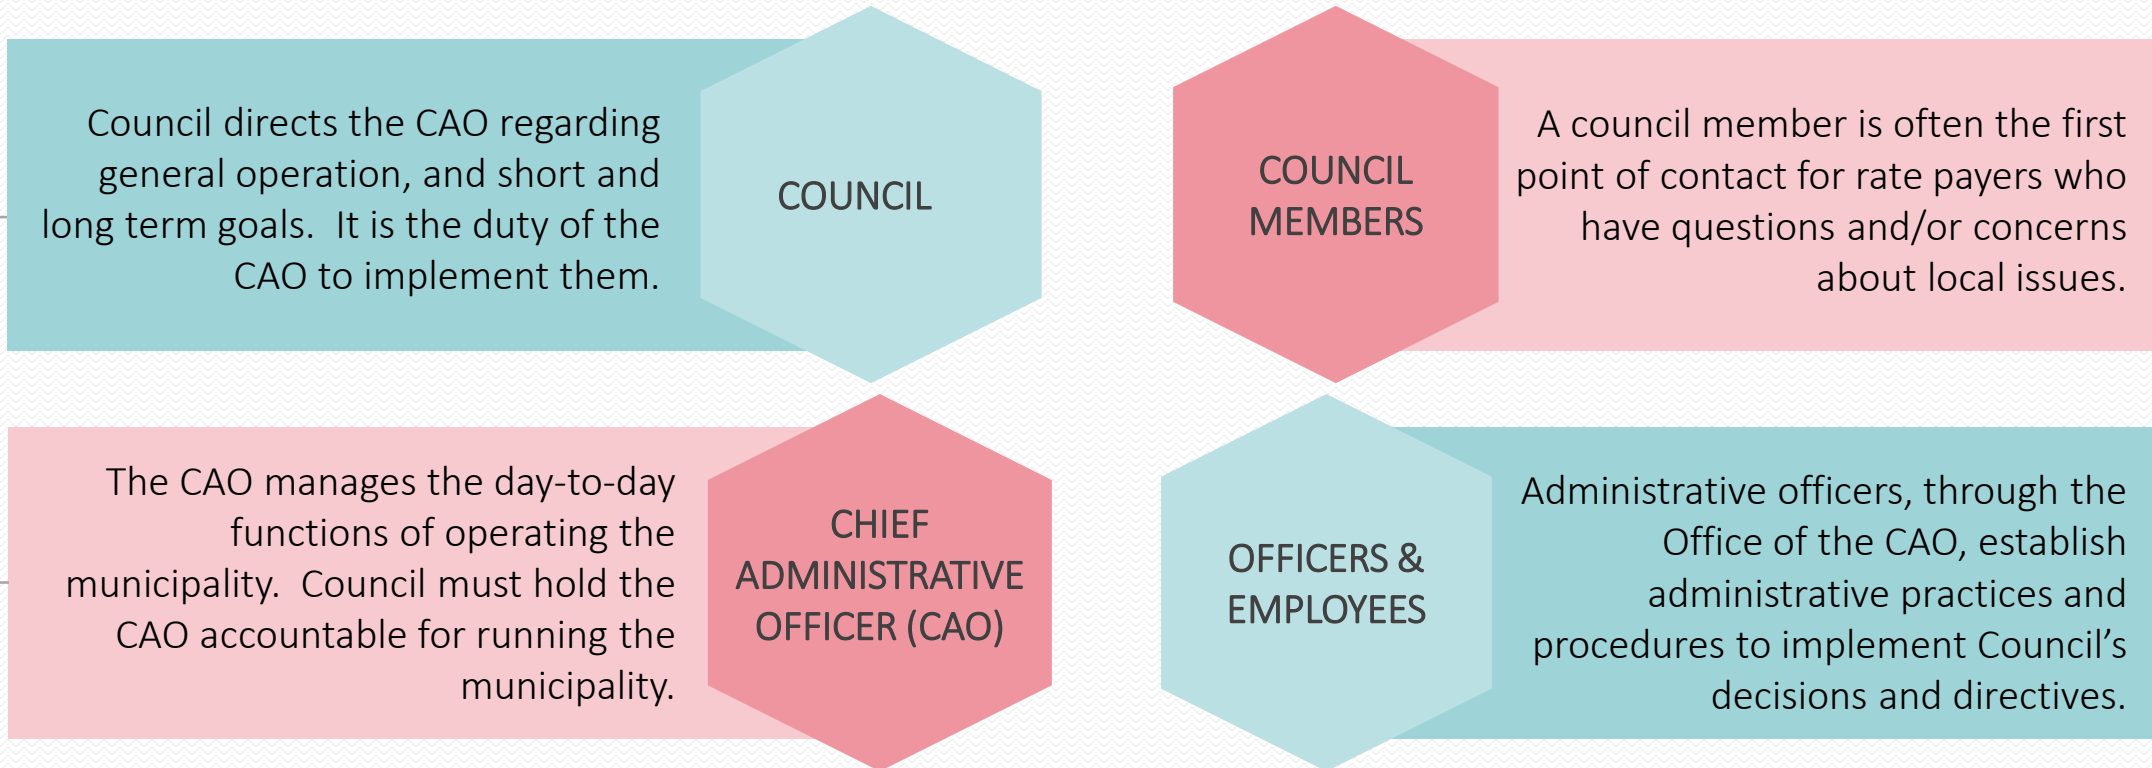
Council directs the CAO regarding general operation, and short and long term goals. It is the duty of the CAO to implement them.

COUNCIL

COUNCIL MEMBERS

A council member is often the first point of contact for rate payers who have questions and/or concerns about local issues.

The CAO manages the day-to-day functions of operating the municipality. Council must hold the CAO accountable for running the municipality.

CHIEF ADMINISTRATIVE OFFICER (CAO)

OFFICERS & EMPLOYEES

Administrative officers, through the Office of the CAO, establish administrative practices and procedures to implement Council's decisions and directives.